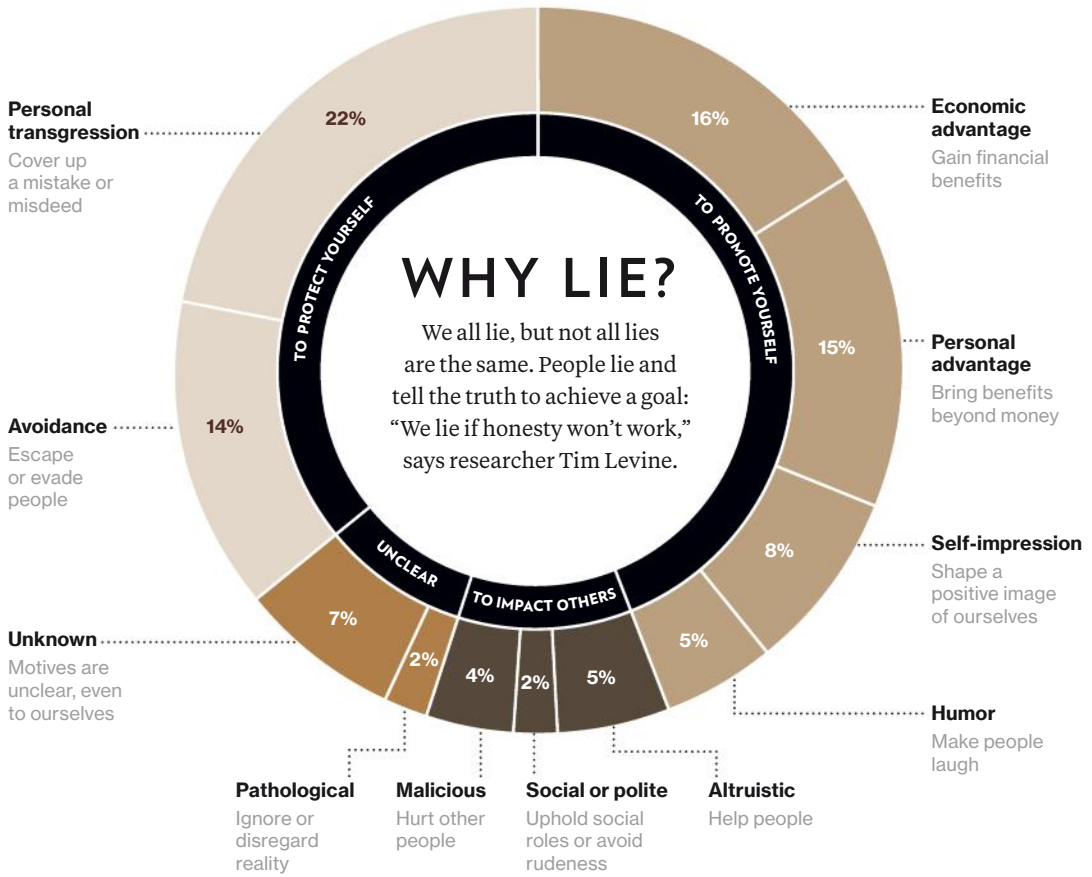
WHY LIE?

We all lie, but not all lies are the same. People lie and tell the truth to achieve a goal: "We lie if honesty won't work," says researcher Tim Levine.

TO PROTECT YOURSELF

TO PROMOTE YOURSELF

UNCLEAR

TO IMPACT OTHERS

Personal transgression
Cover up a mistake or misdeed
22%

Economic advantage
Gain financial benefits
16%

Avoidance
Escape or evade people
14%

Personal advantage
Bring benefits beyond money
15%

Self-impression
Shape a positive image of ourselves
8%

Unknown
Motives are unclear, even to ourselves
7%

Humor
Make people laugh
5%

2%
4%
2%
5%

Pathological
Ignore or disregard reality

Malicious
Hurt other people

Social or polite
Uphold social roles or avoid rudeness

Altruistic
Help people